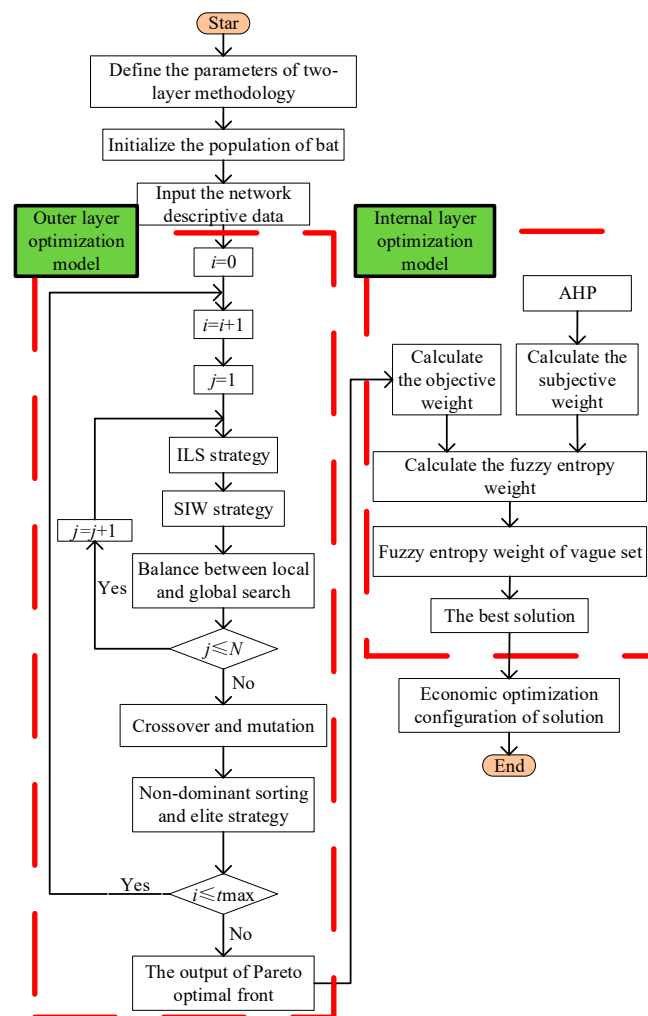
Star

Define the parameters of two-layer methodology

Initialize the population of bat

Input the network descriptive data

Outer layer optimization model

$i$=0

$i$=$i$+1

$j$=1

ILS strategy

SIW strategy

$j$=$j$+1

Yes

Balance between local and global search

$j \leqslant N$

No

Crossover and mutation

Non-dominant sorting and elite strategy

Yes

$i \leqslant t$max

No

The output of Pareto optimal front

Internal layer optimization model

AHP

Calculate the objective weight

Calculate the subjective weight

Calculate the fuzzy entropy weight

Fuzzy entropy weight of vague set

The best solution

Economic optimization configuration of solution

End